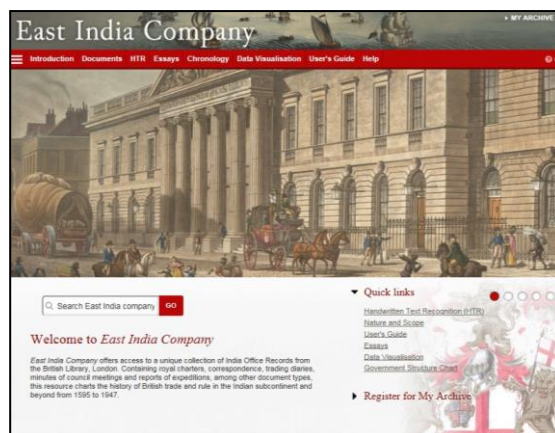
East India Company

▸ MY ARCHIVE

Introduction Documents HTR Essays Chronology Data Visualisation User's Guide Help

Search East India company GO

Welcome to *East India Company*

*East India Company* offers access to a unique collection of India Office Records from the British Library, London. Containing royal charters, correspondence, trading diaries, minutes of council meetings and reports of expeditions, among other document types, this resource charts the history of British trade and rule in the Indian subcontinent and beyond from 1595 to 1947.

▾ Quick links

Handwritten Text Recognition (HTR)
Nature and Scope
User's Guide
Essays
Data Visualisation
Government Structure Chart

▸ Register for My Archive